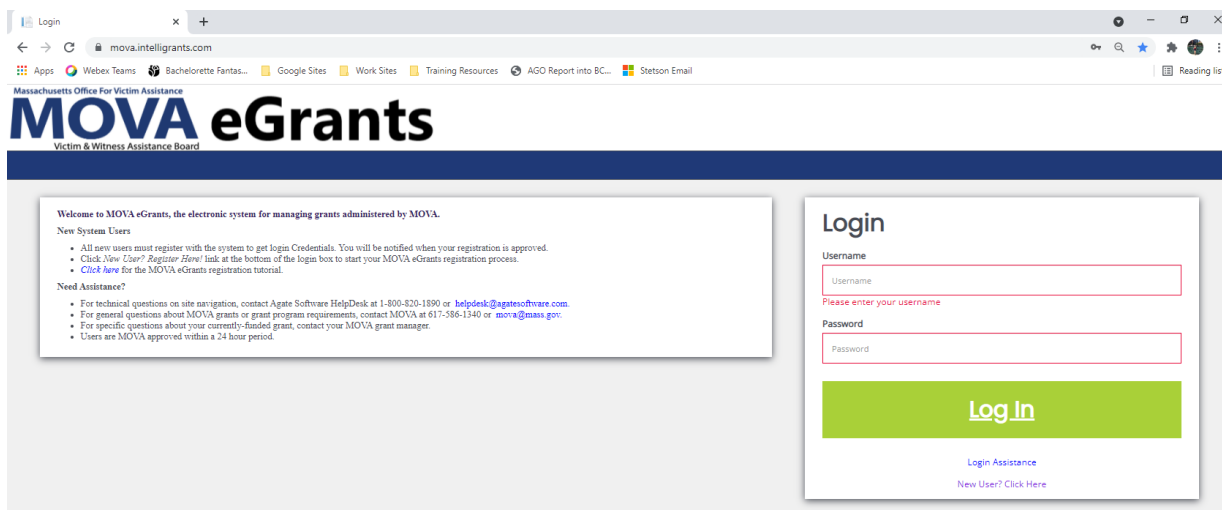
Login ×

mova.intelligrants.com

Apps Webex Teams Bachelorette Fantas... Google Sites Work Sites Training Resources AGO Report into BC... Stetson Email Reading lis

Massachusetts Office For Victim Assistance
MOVA eGrants
Victim & Witness Assistance Board

Welcome to MOVA eGrants, the electronic system for managing grants administered by MOVA.

New System Users

- All new users must register with the system to get login Credentials. You will be notified when your registration is approved.
- Click New User? Register Here! link at the bottom of the login box to start your MOVA eGrants registration process.
- Click here for the MOVA eGrants registration tutorial.

Need Assistance?

- For technical questions on site navigation, contact Agate Software HelpDesk at 1-800-820-1890 or helpdesk@agatesoftware.com.
- For general questions about MOVA grants or grant program requirements, contact MOVA at 617-586-1340 or mova@mass.gov.
- For specific questions about your currently-funded grant, contact your MOVA grant manager.
- Users are MOVA approved within a 24 hour period.

Login

Username

Username

Please enter your username

Password

Password

Log In

Login Assistance

New User? Click Here